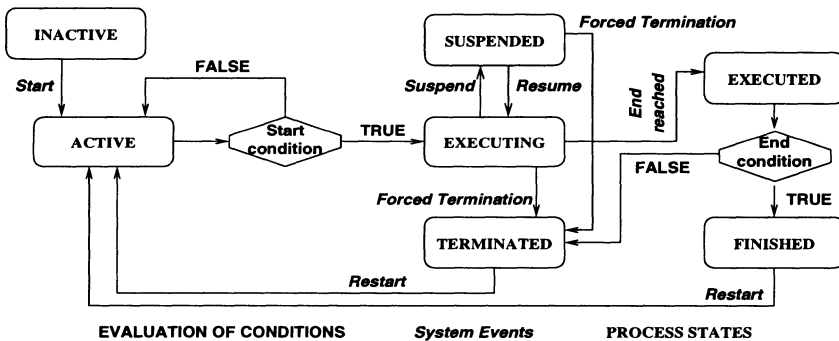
INACTIVE

Start

FALSE

ACTIVE

Start condition

TRUE

SUSPENDED

Forced Termination

Suspend

Resume

EXECUTING

End reached

EXECUTED

End condition

FALSE

TRUE

Forced Termination

TERMINATED

FINISHED

Restart

Restart

EVALUATION OF CONDITIONS

System Events

PROCESS STATES